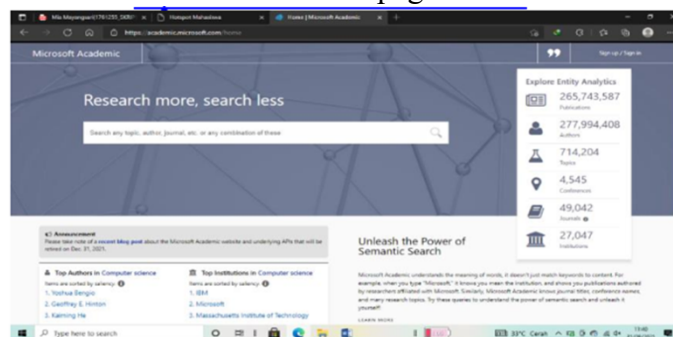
page

Mk Mayangan(1761255_SKM... | Hompet Mahasiswa | Home | Microsoft Academic

https://academic.microsoft.com/home

Microsoft Academic

99

Sign up / Sign in

Research more, search less

Search any topic, author, journal, etc. or any combination of these

Explore Entity Analytics

265,743,587
Publications

277,994,408
Authors

714,204
Topics

4,545
Conferences

49,042
Journals

27,047
Institutions

Announcement
Please take note of a recent blog post about the Microsoft Academic website and underlying APIs that will be retired on Dec. 31, 2021.

Top Authors in Computer science
Items are sorted by saliency.
1. Yoshua Bengio
2. Geoffrey E. Hinton
3. Kaiming He

Top Institutions in Computer science
Items are sorted by saliency.
1. IBM
2. Microsoft
3. Massachusetts Institute of Technology

Unleash the Power of Semantic Search

Microsoft Academic understands the meaning of words, it doesn't just match keywords to content. For example, when you type "Microsoft," it knows you mean the institution, and shows you publications authored by researchers affiliated with Microsoft. Similarly, Microsoft Academic knows journal titles, conference names, and many research topics. Try these queries to understand the power of semantic search and unleash it yourself.

LEARN MORE

Type here to search

33°C Cerah

13:40